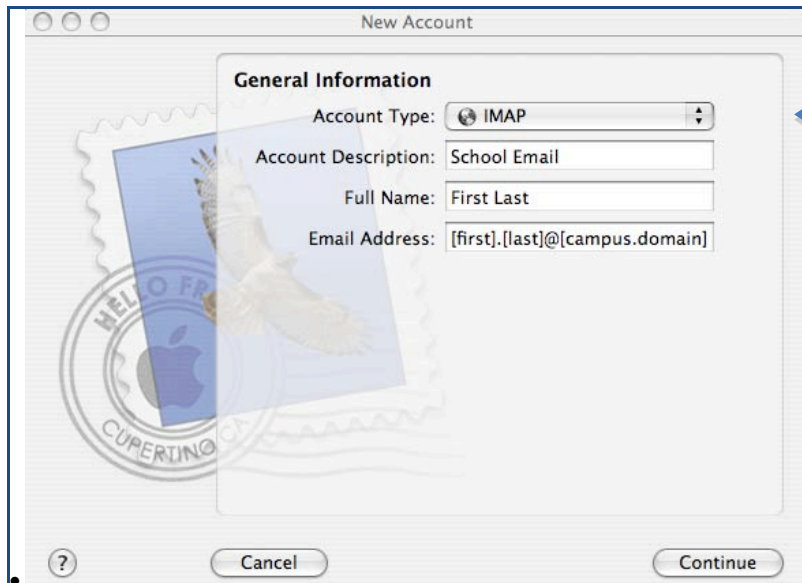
New Account

General Information

Account Type: IMAP

Account Description: School Email

Full Name: First Last

Email Address: [first].[last]@[campus.domain]

HELLO FR

CUPERTINO CA

?

Cancel

Continue